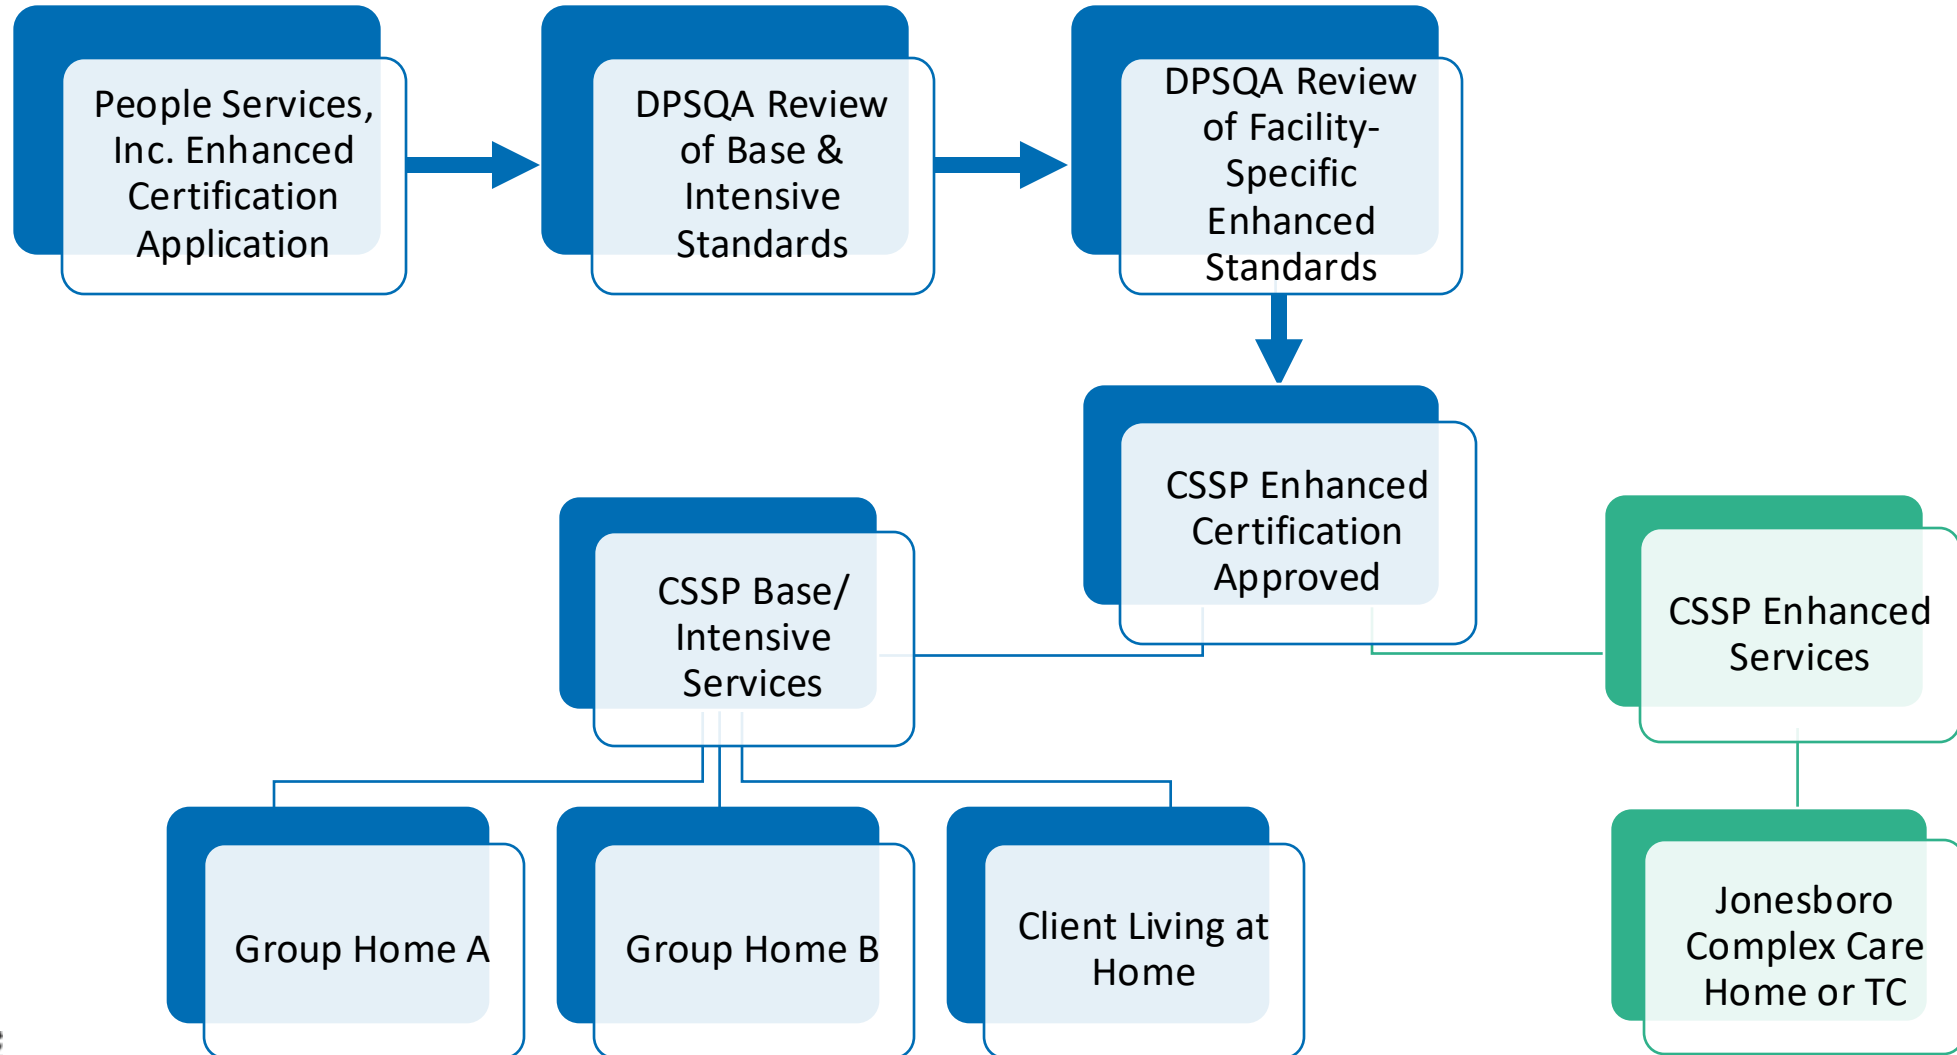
People Services, Inc. Enhanced Certification Application

DPSQA Review of Base & Intensive Standards

DPSQA Review of Facility-Specific Enhanced Standards

CSSP Enhanced Certification Approved

CSSP Base/ Intensive Services

CSSP Enhanced Services

Group Home A

Group Home B

Client Living at Home

Jonesboro Complex Care Home or TC